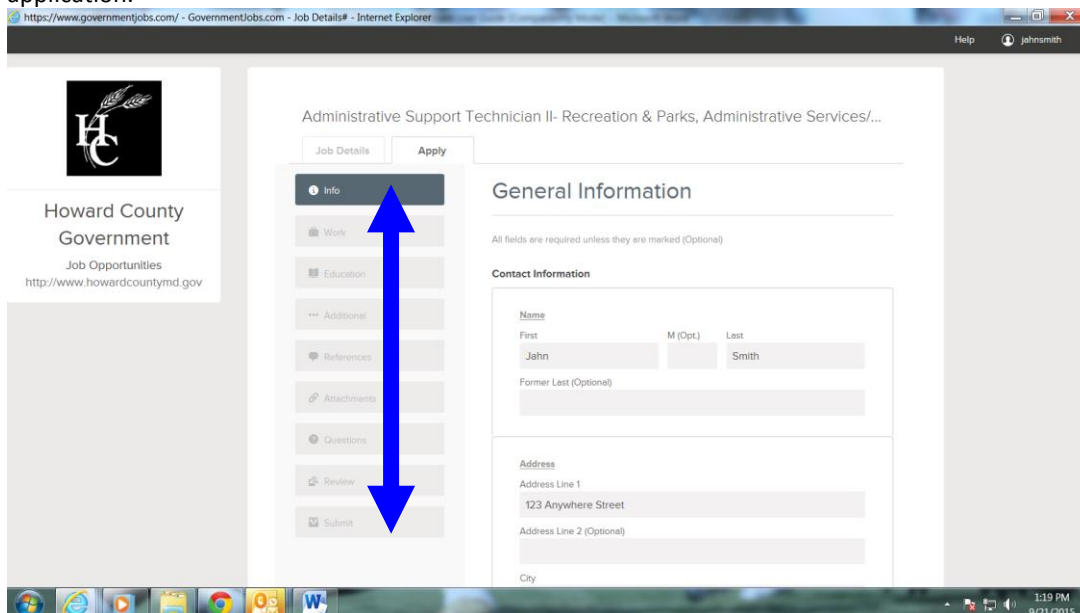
application.

https://www.governmentjobs.com/ - GovernmentJobs.com - Job Details# - Internet Explorer

Help jahnsmith

HC

Howard County Government

Job Opportunities
http://www.howardcountymd.gov

Administrative Support Technician II- Recreation & Parks, Administrative Services/...

Job Details Apply

Info

Work

Education

Additional

References

Attachments

Questions

Review

Submit

General Information

All fields are required unless they are marked (Optional)

Contact Information

Name

First M (Opt.) Last

Jahn Smith

Former Last (Optional)

Address

Address Line 1

123 Anywhere Street

Address Line 2 (Optional)

City

1:19 PM
9/21/2015